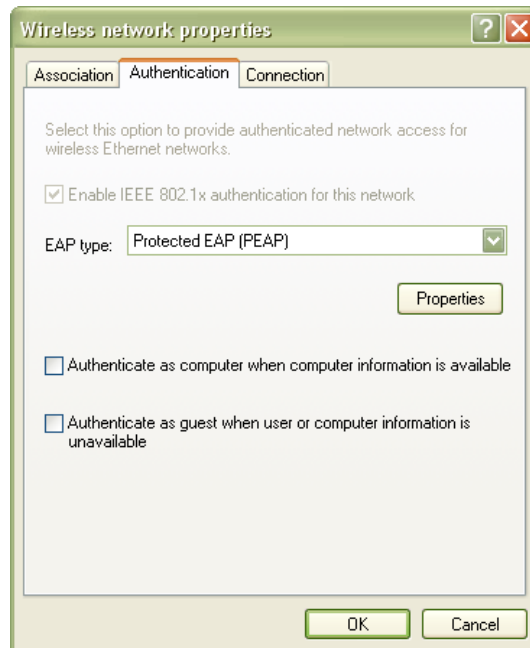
Wireless network properties

Association Authentication Connection

Select this option to provide authenticated network access for wireless Ethernet networks.

Enable IEEE 802.1x authentication for this network

EAP type: Protected EAP (PEAP)

Properties

Authenticate as computer when computer information is available

Authenticate as guest when user or computer information is unavailable

OK Cancel